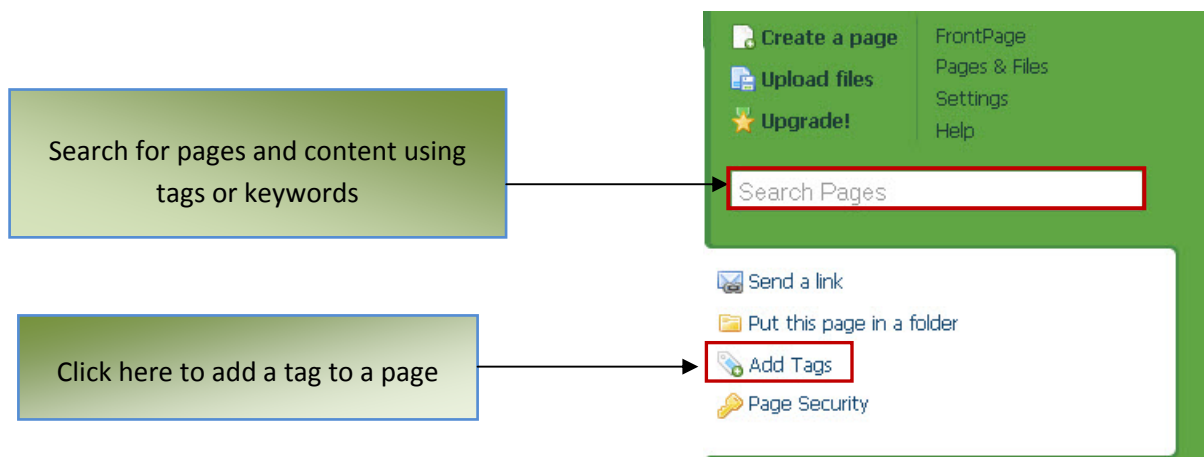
Search for pages and content using tags or keywords

Create a page
Upload files
Upgrade!

FrontPage
Pages & Files
Settings
Help

Search Pages

Click here to add a tag to a page

Send a link
Put this page in a folder
Add Tags
Page Security